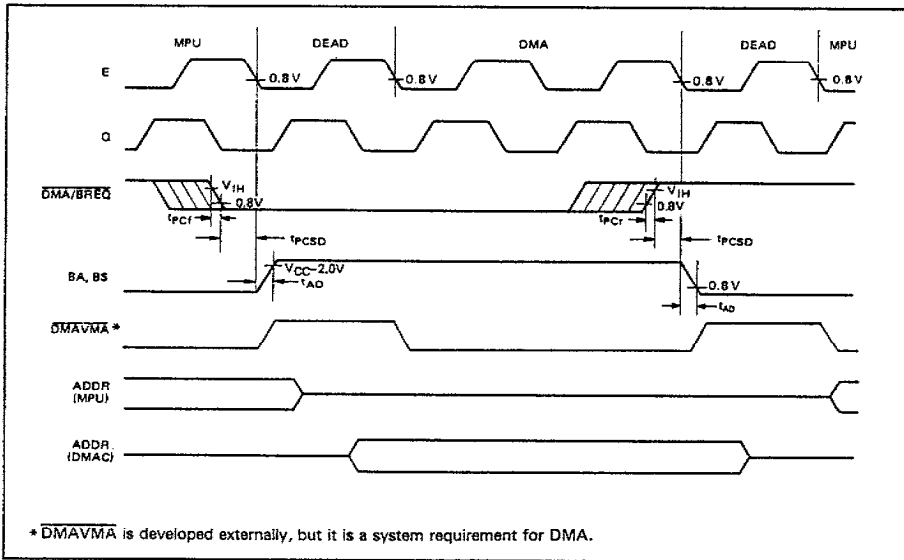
MPU DEAD DMA DEAD MPU

E

0.8 V

0.8 V

0.8 V

0.8 V

Q

$\overline{DMA/BREQ}$

$V_{IH}$

0.8V

$t_{PCf}$

$t_{PCSD}$

$V_{IH}$

0.8V

$t_{PCr}$

$t_{PCSD}$

BA, BS

$V_{CC}-2.0V$

$t_{AD}$

0.8 V

$t_{AD}$

$\overline{DMAVMA}$ *

ADDR (MPU)

ADDR (DMAC)

* $\overline{DMAVMA}$ is developed externally, but it is a system requirement for DMA.